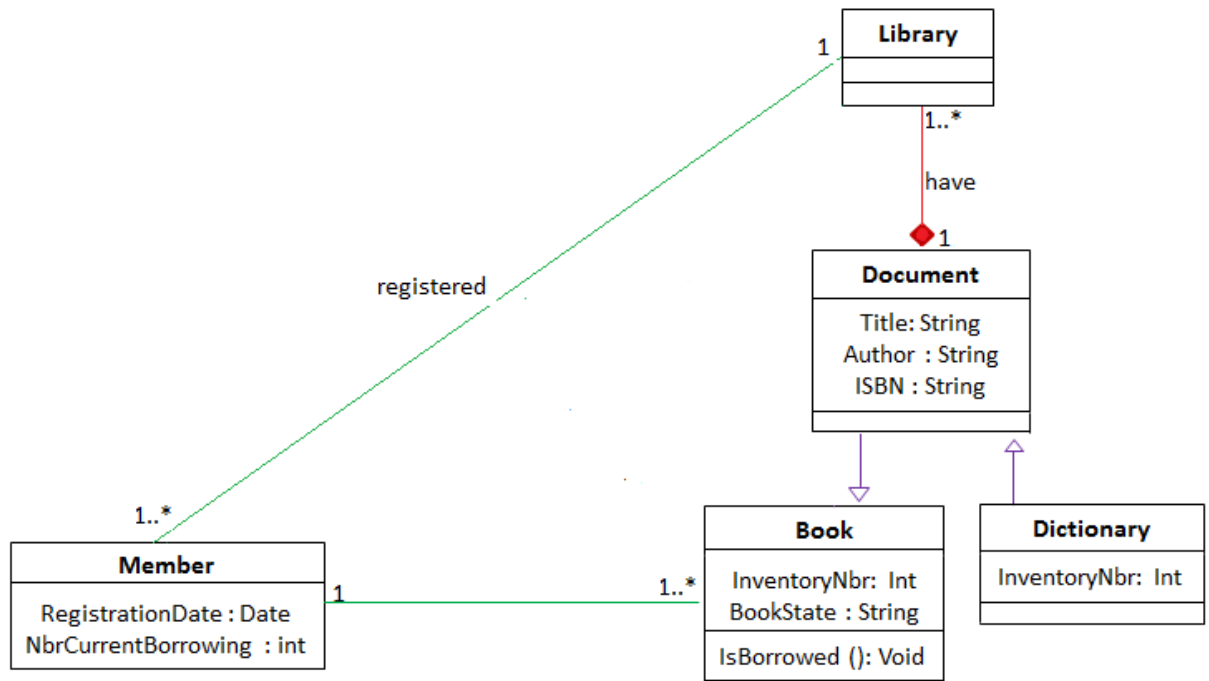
Library

1

1..*

have

1

registered

Document

Title: String
Author : String
ISBN : String

1..*

Member

RegistrationDate : Date
NbrCurrentBorrowing : int

1

1..*

Book

InventoryNbr: Int
BookState : String

IsBorrowed (): Void

Dictionary

InventoryNbr: Int